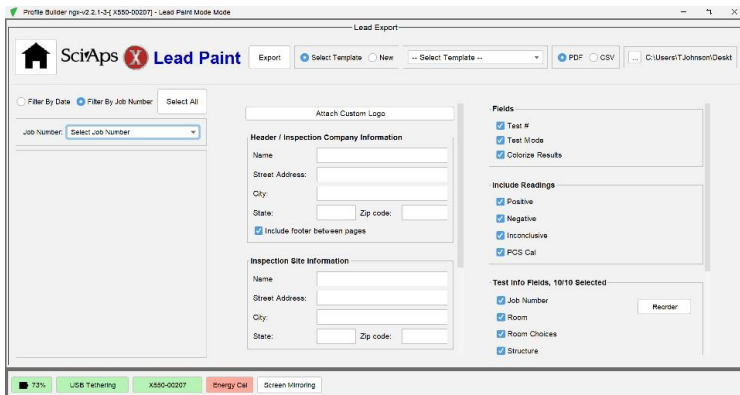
Profile Builder ngs-v2.2.1-3-[ X550-00207] - Lead Paint Mode Mode

Lead Export

SciAps X Lead Paint

Export

Select Template

New

-- Select Template --

PDF

CSV

...

C:\Users\TJohnson\Deskt

Filter By Date

Filter By Job Number

Select All

Job Number:

Select Job Number

Attach Custom Logo

Header / Inspection Company Information

Name

Street Address:

City:

State:

Zip code:

Include footer between pages

Inspection Site Information

Name

Street Address:

City:

State:

Zip code:

Fields

Test #

Test Mode

Colorize Results

Include Readings

Positive

Negative

Inconclusive

PCS Cal

Test Info Fields, 10/10 Selected

Job Number

Reorder

Room

Room Choices

Structure

73%

USB Tethering

X550-00207

Energy Cal

Screen Mirroring